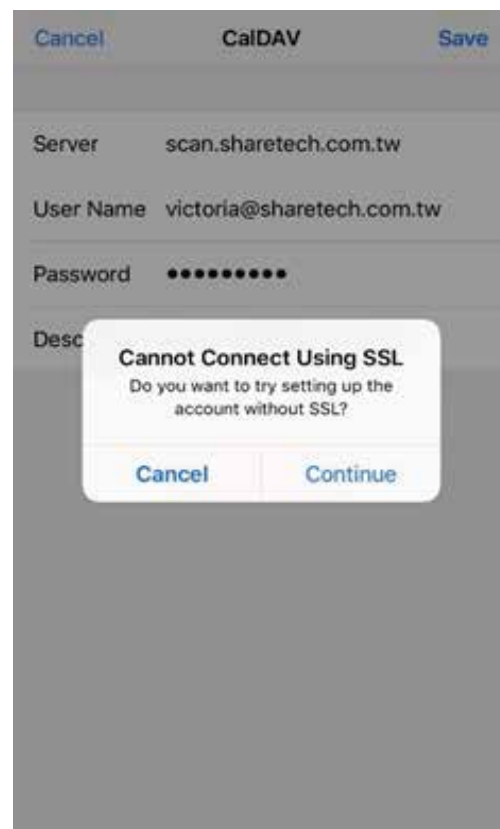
Cancel CalDAV Save

Server scan.sharetech.com.tw

User Name victoria@sharetech.com.tw

Password ••••••••••

Desc

Cannot Connect Using SSL
Do you want to try setting up the account without SSL?

Cancel Continue